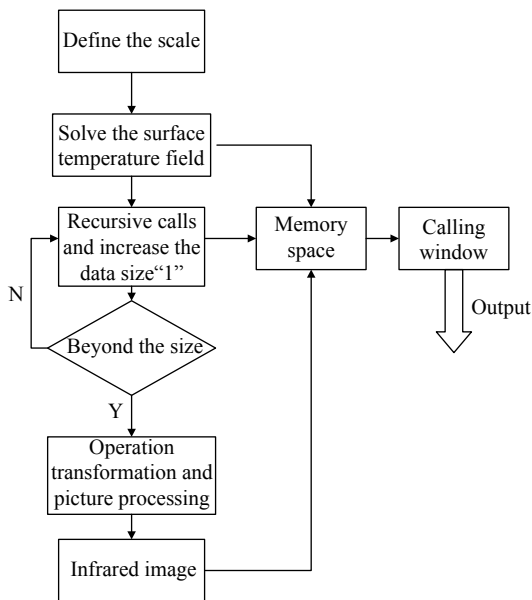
Define the scale

Solve the surface temperature field

Recursive calls and increase the data size“1”

Memory space

Calling window

Output

N

Beyond the size

Y

Operation transformation and picture processing

Infrared image